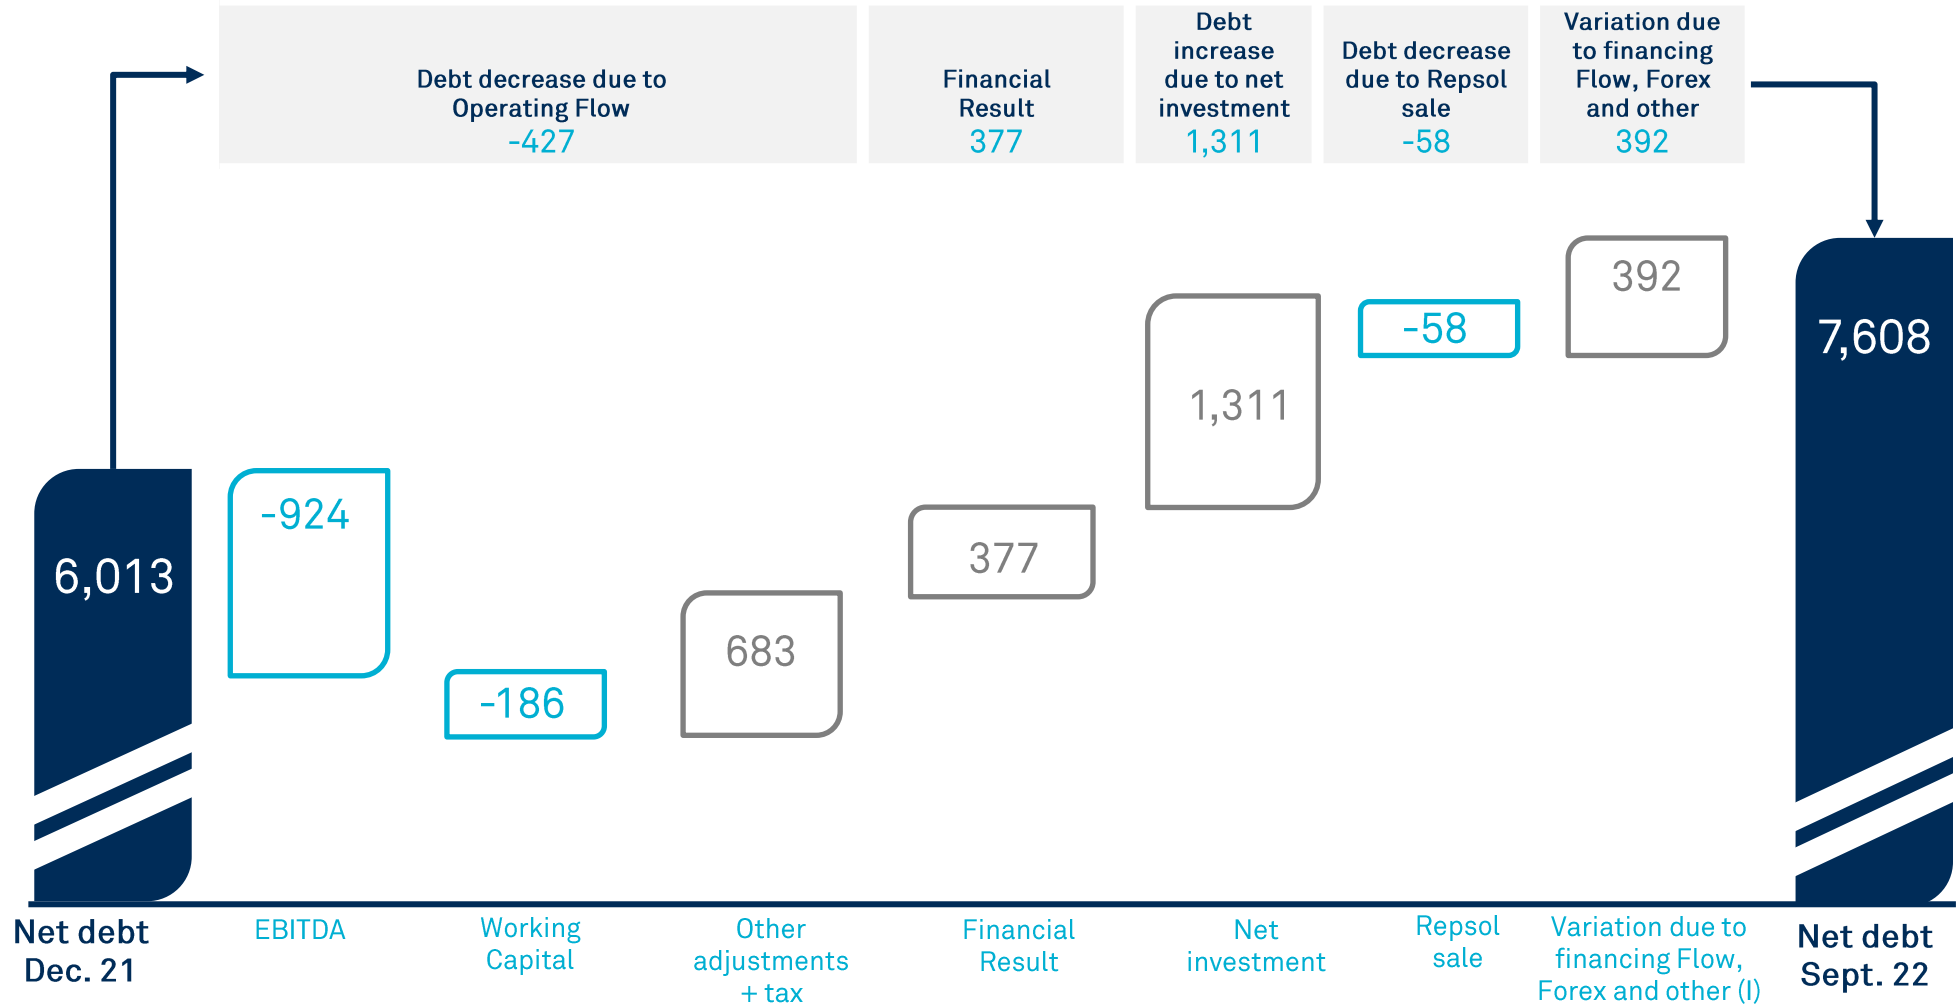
Debt decrease due to Operating Flow
-427

Financial Result
377

Debt increase due to net investment
1,311

Debt decrease due to Repsol sale
-58

Variation due to financing Flow, Forex and other
392

6,013

-924

-186

683

377

1,311

-58

392

7,608

Net debt Dec. 21

EBITDA

Working Capital

Other adjustments + tax

Financial Result

Net investment

Repsol sale

Variation due to financing Flow, Forex and other (I)

Net debt Sept. 22